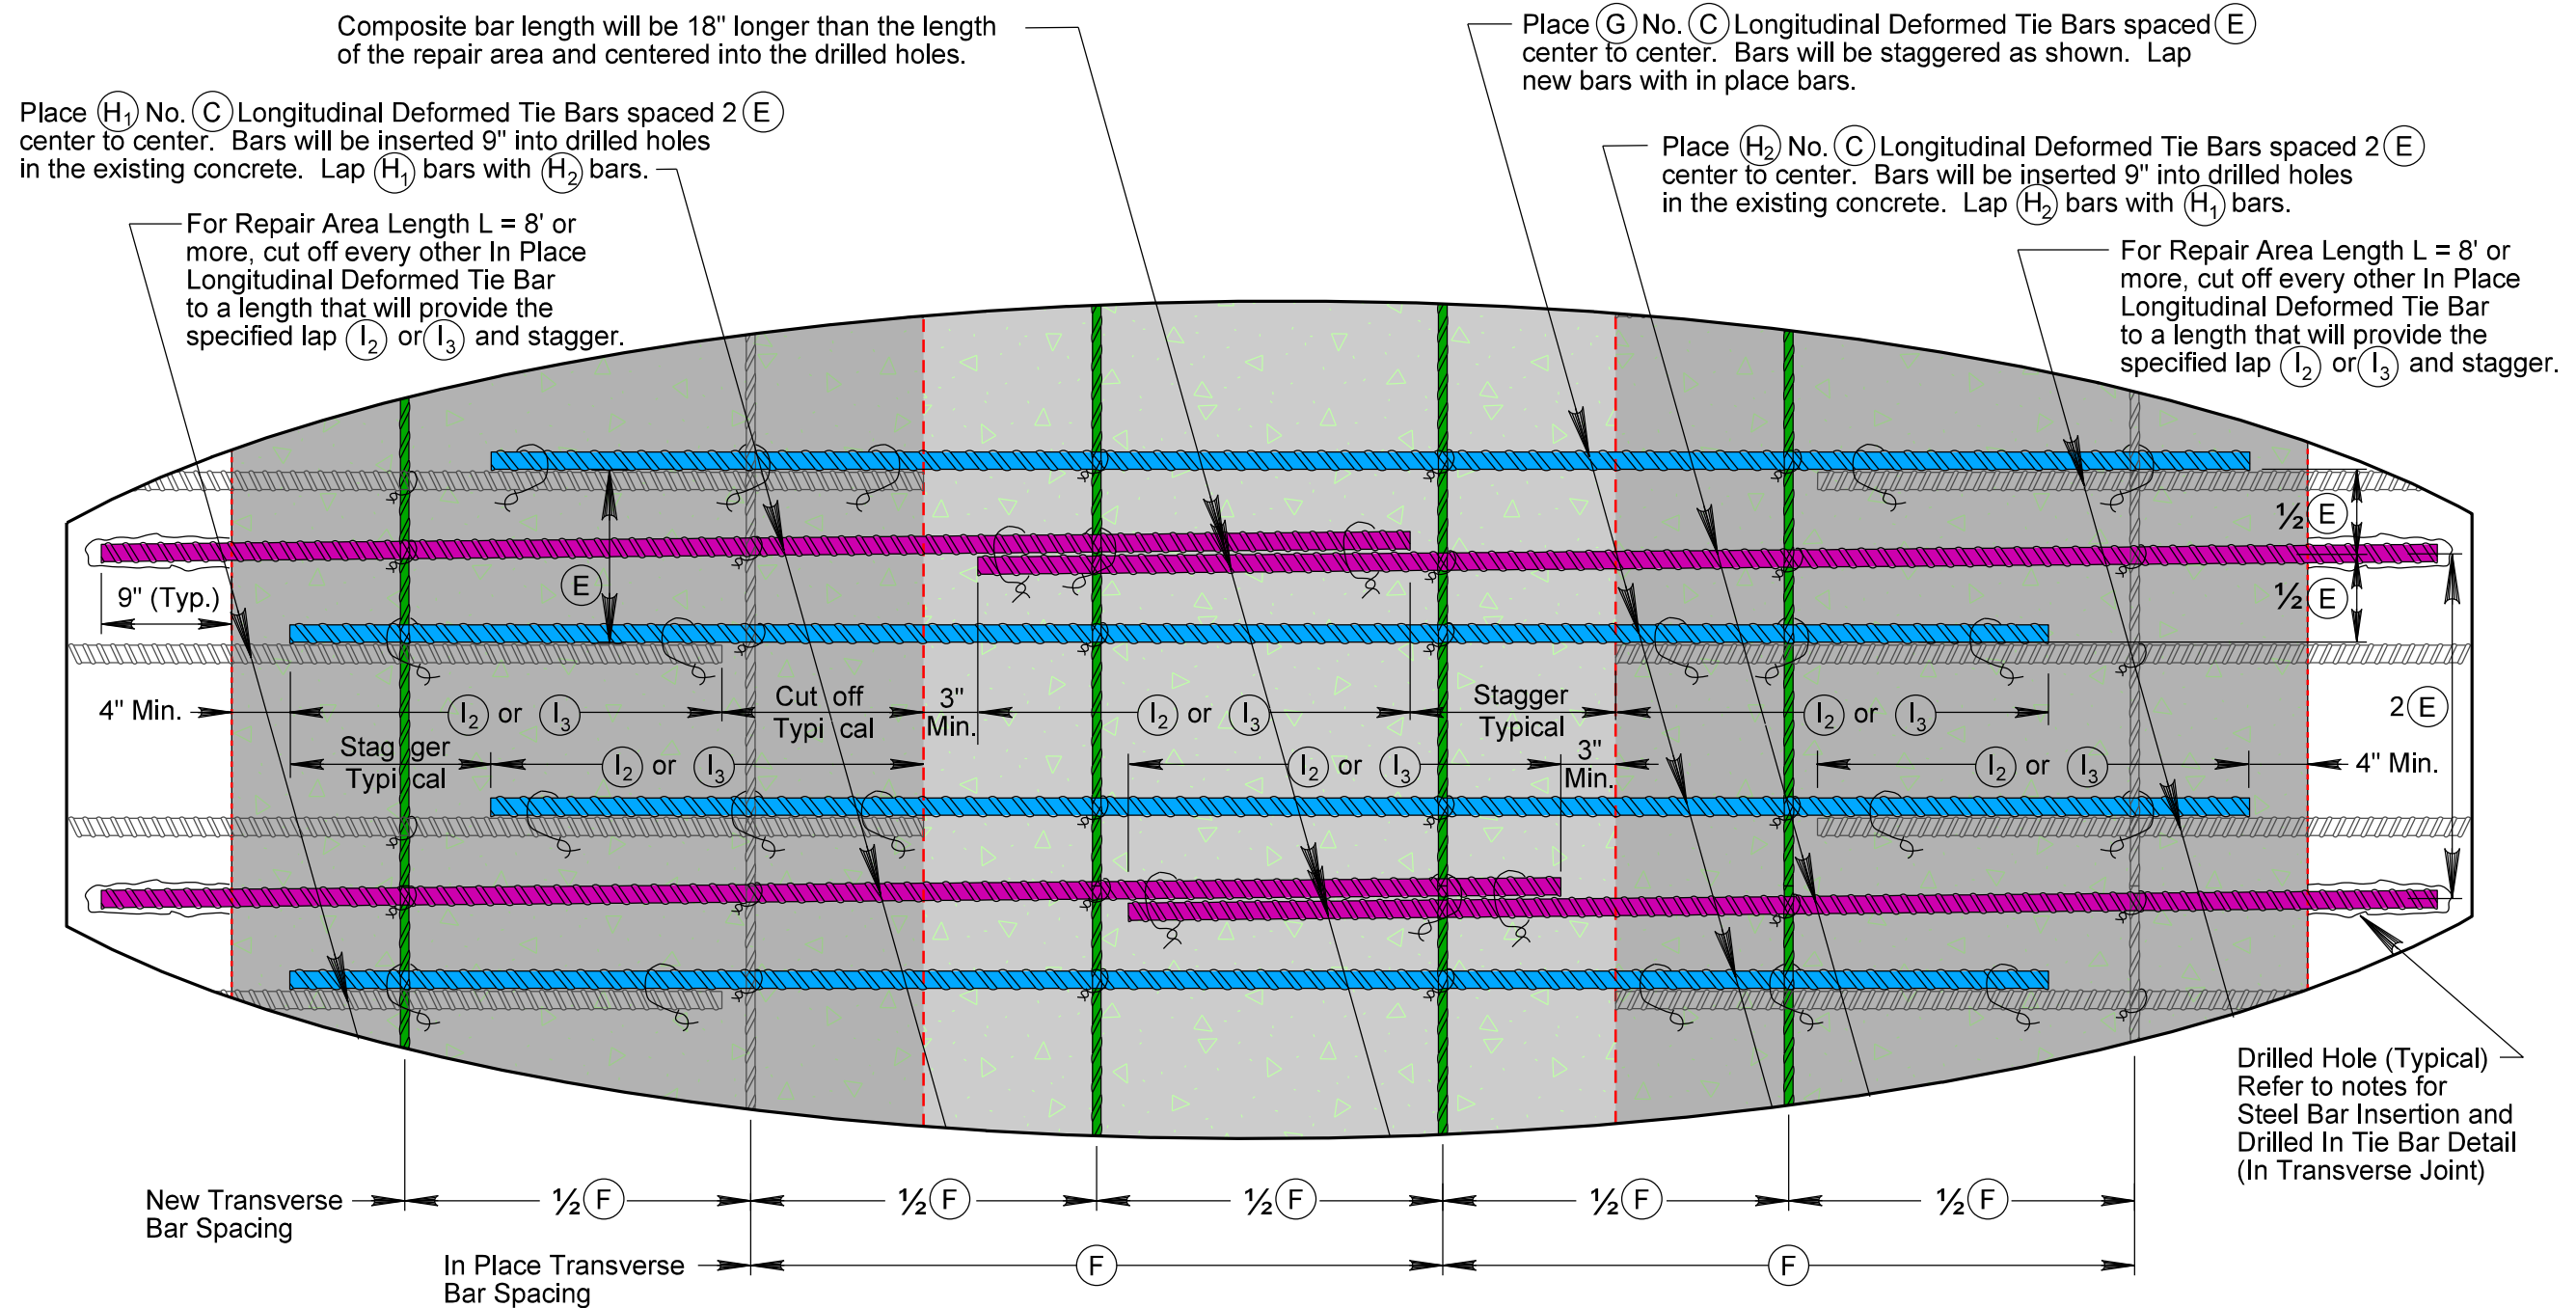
Composite bar length will be 18" longer than the length of the repair area and centered into the drilled holes.

Place (G) No. (C) Longitudinal Deformed Tie Bars spaced (E) center to center. Bars will be staggered as shown. Lap new bars with in place bars.

Place $(H_1)$ No. (C) Longitudinal Deformed Tie Bars spaced 2(E) center to center. Bars will be inserted 9" into drilled holes in the existing concrete. Lap $(H_1)$ bars with $(H_2)$ bars.

Place $(H_2)$ No. (C) Longitudinal Deformed Tie Bars spaced 2(E) center to center. Bars will be inserted 9" into drilled holes in the existing concrete. Lap $(H_2)$ bars with $(H_1)$ bars.

For Repair Area Length L = 8' or more, cut off every other In Place Longitudinal Deformed Tie Bar to a length that will provide the specified lap $(l_2)$ or $(l_3)$ and stagger.

For Repair Area Length L = 8' or more, cut off every other In Place Longitudinal Deformed Tie Bar to a length that will provide the specified lap $(l_2)$ or $(l_3)$ and stagger.

½(E)

½(E)

(E)

9" (Typ.)

4" Min.

$(l_2)$ or $(l_3)$

Cut off Typical

3" Min.

$(l_2)$ or $(l_3)$

Stagger Typical

$(l_2)$ or $(l_3)$

2(E)

Stagger Typical

$(l_2)$ or $(l_3)$

$(l_2)$ or $(l_3)$

3" Min.

$(l_2)$ or $(l_3)$

4" Min.

Drilled Hole (Typical) Refer to notes for Steel Bar Insertion and Drilled In Tie Bar Detail (In Transverse Joint)

New Transverse Bar Spacing

½(F) ½(F) ½(F) ½(F) ½(F)

In Place Transverse Bar Spacing

(F) (F)